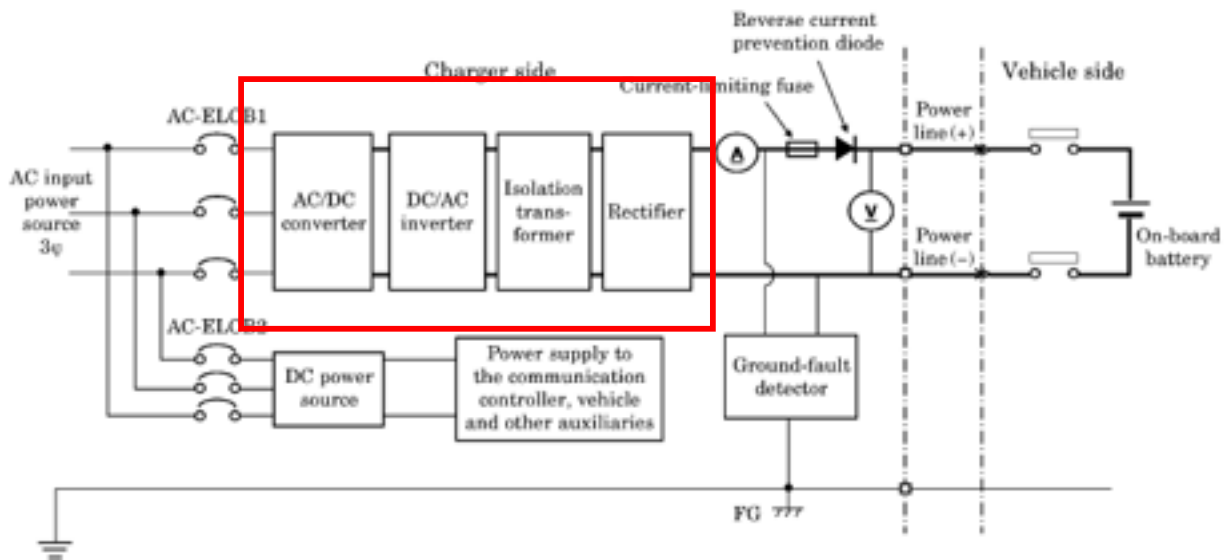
Charger side

Reverse current prevention diode

Vehicle side

Current-limiting fuse

AC-ELCB1

AC input power source 3φ

AC/DC converter

DC/AC inverter

Isolation transformer

Rectifier

A

V

Power line (+)

Power line (−)

On-board battery

AC-ELCB2

DC power source

Power supply to the communication controller, vehicle and other auxiliaries

Ground-fault detector

FG